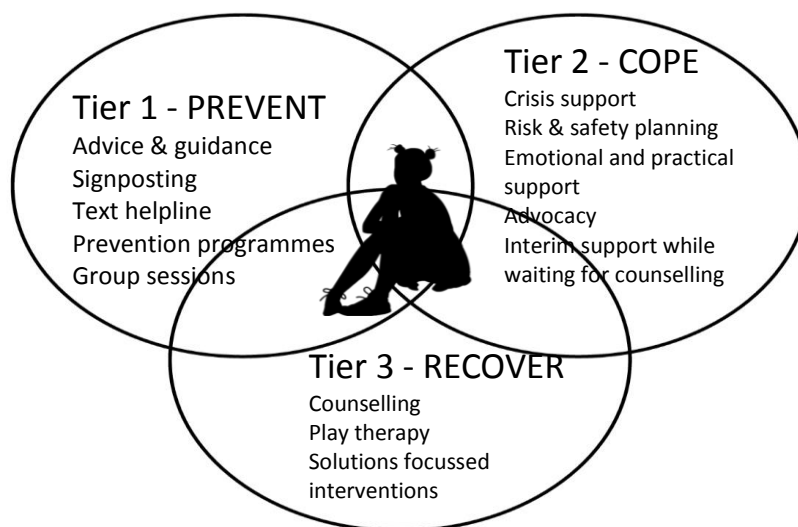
Tier 1 - PREVENT
Advice & guidance
Signposting
Text helpline
Prevention programmes
Group sessions

Tier 2 - COPE
Crisis support
Risk & safety planning
Emotional and practical support
Advocacy
Interim support while waiting for counselling

Tier 3 - RECOVER
Counselling
Play therapy
Solutions focussed interventions